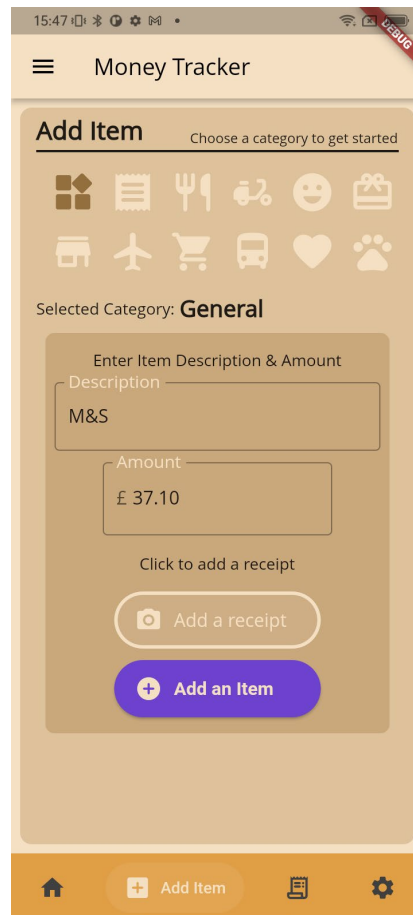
15:47

DEBUG

Money Tracker

Add Item

Choose a category to get started

Selected Category: General

Enter Item Description & Amount

Description

M&S

Amount

£ 37.10

Click to add a receipt

Add a receipt

Add an Item

Add Item